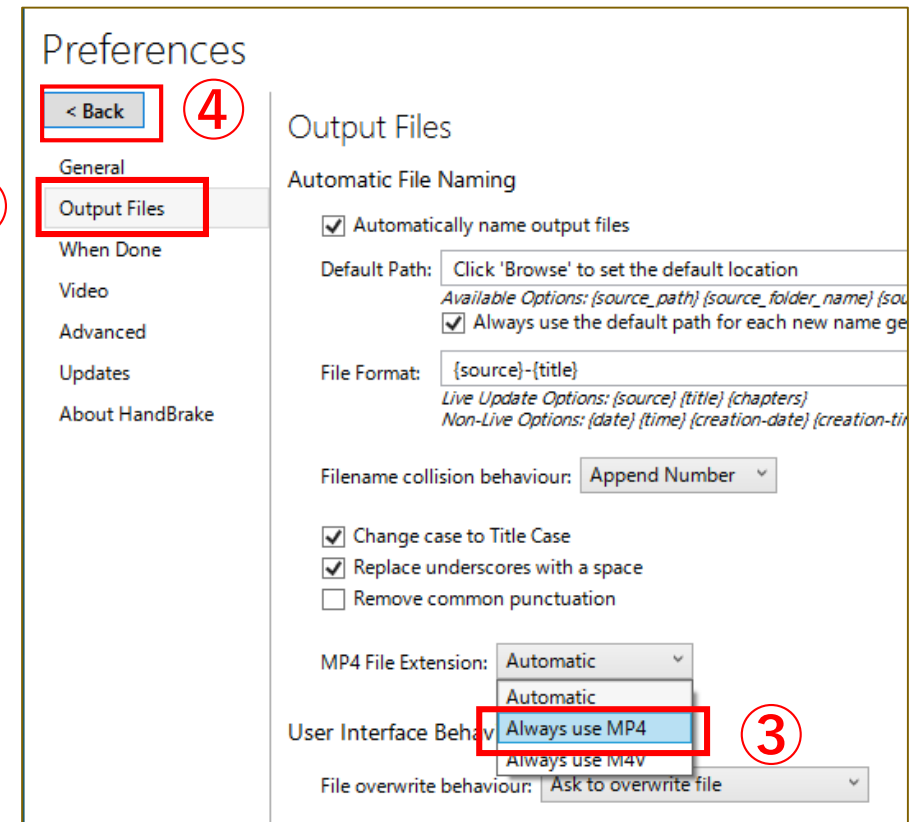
Preferences

< Back ④

General
Output Files
When Done
Video
Advanced
Updates
About HandBrake

Output Files

Automatic File Naming

Automatically name output files

Default Path: Click 'Browse' to set the default location

Available Options: {source_path} {source_folder_name} {sou

Always use the default path for each new name ge

File Format: {source}-{title}

Live Update Options: {source} {title} {chapters}

Non-Live Options: {date} {time} {creation-date} {creation-tir

Filename collision behaviour: Append Number

Change case to Title Case

Replace underscores with a space

Remove common punctuation

MP4 File Extension: Automatic

Automatic

Always use MP4 ③

Always use M4V

User Interface Behav

File overwrite behaviour: Ask to overwrite file